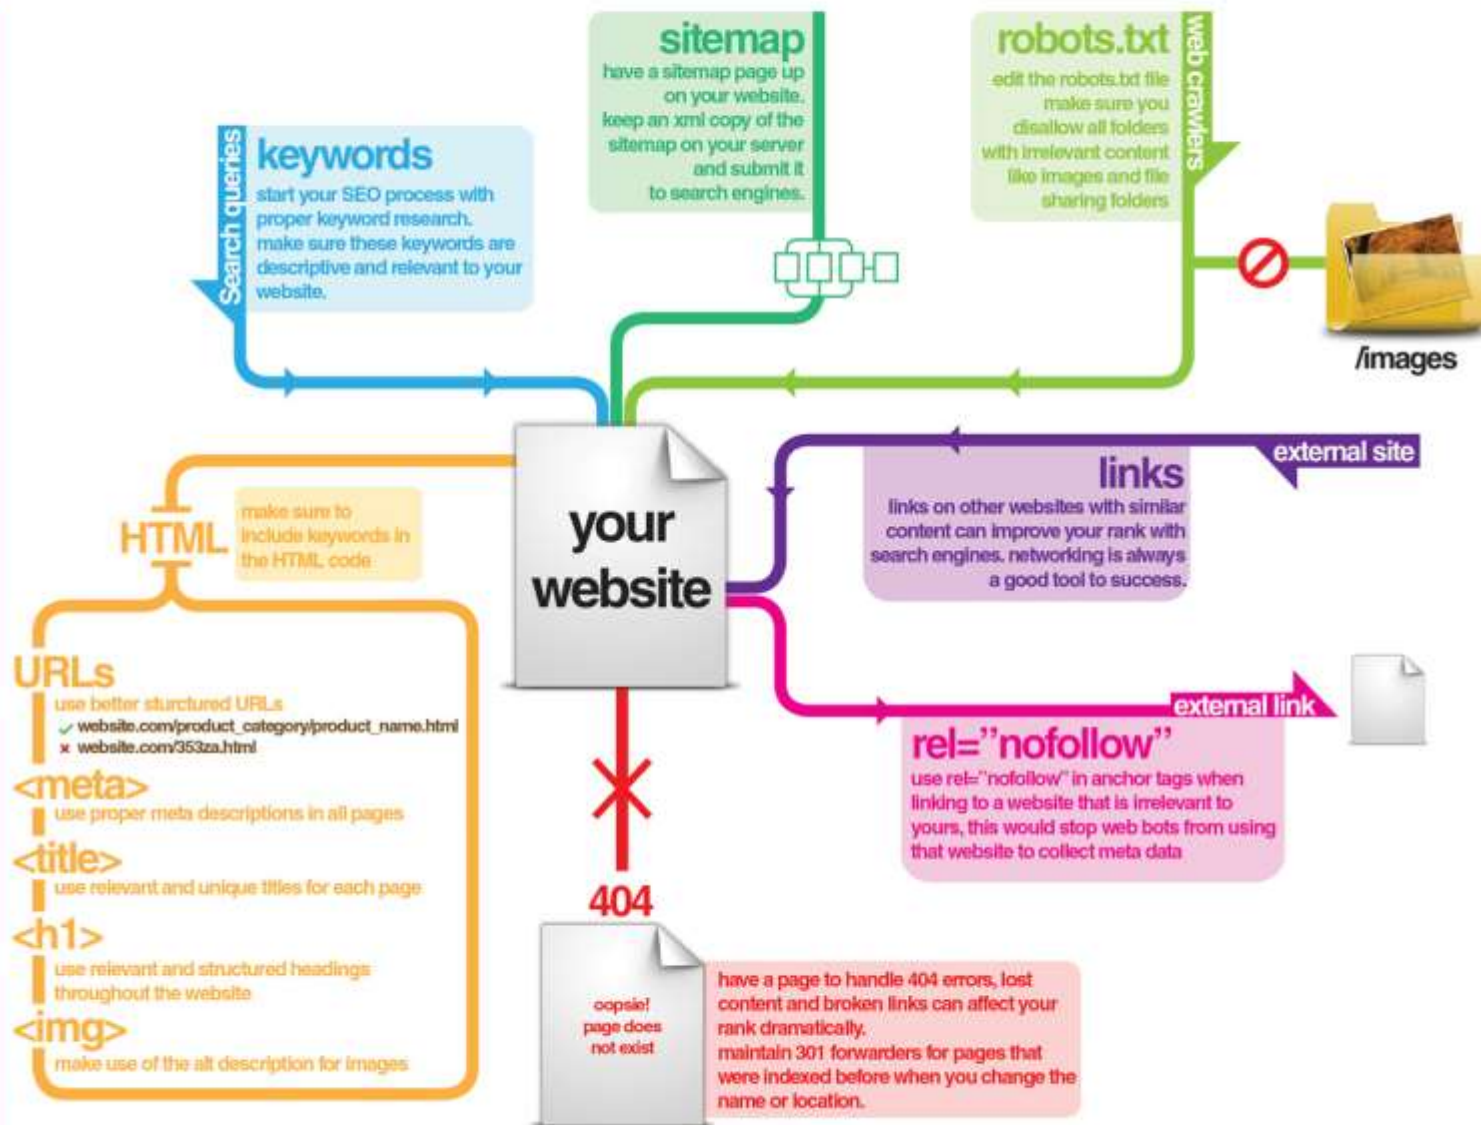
Search queries

keywords
start your SEO process with proper keyword research. make sure these keywords are descriptive and relevant to your website.

sitemap
have a sitemap page up on your website. keep an xml copy of the sitemap on your server and submit it to search engines.

robots.txt
edit the robots.txt file make sure you disallow all folders with irrelevant content like images and file sharing folders

web crawlers

/images

your website

HTML
make sure to include keywords in the HTML code

URLs
use better sturctured URLs
✓ website.com/product_category/product_name.html
× website.com/353za.html

<meta>
use proper meta descriptions in all pages

<title>
use relevant and unique titles for each page

<h1>
use relevant and structured headings throughout the website

<img>
make use of the alt description for images

external site

links
links on other websites with similar content can improve your rank with search engines. networking is always a good tool to success.

external link

rel=”nofollow”
use rel=”nofollow” in anchor tags when linking to a website that is irrelevant to yours, this would stop web bots from using that website to collect meta data

404

oopsie! page does not exist

have a page to handle 404 errors, lost content and broken links can affect your rank dramatically.
maintain 301 forwarders for pages that were indexed before when you change the name or location.